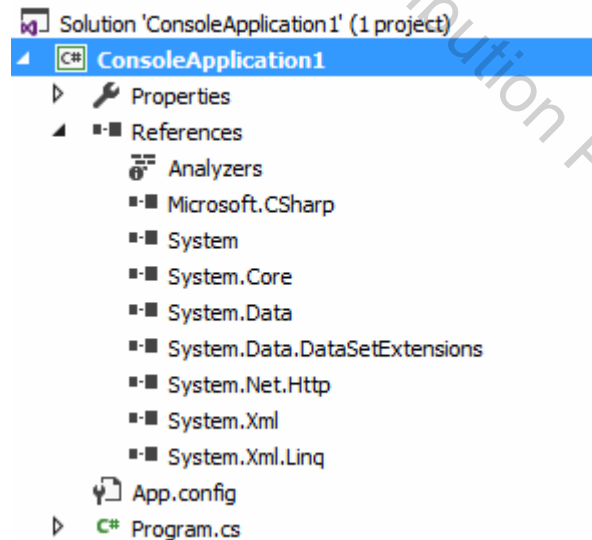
Solution 'ConsoleApplication1' (1 project)
C# ConsoleApplication1
Properties
References
Analyzers
Microsoft.CSharp
System
System.Core
System.Data
System.Data.DataSetExtensions
System.Net.Http
System.Xml
System.Xml.Linq
App.config
C# Program.cs
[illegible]ution F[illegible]